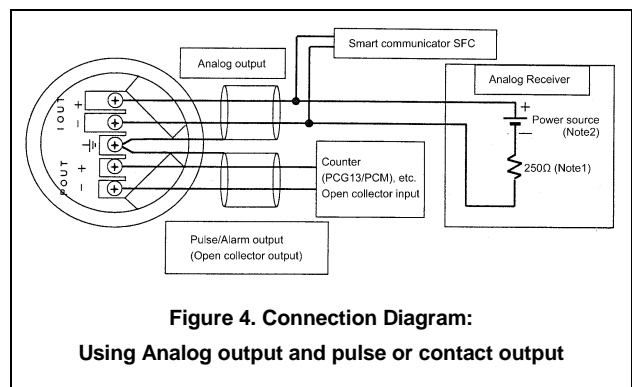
Smart communicator SFC

Analog output

Analog Receiver

I OUT

+

−

P OUT

+

−

+

Power source (Note2)

−

250Ω (Note1)

Counter (PCG13/PCM), etc. Open collector input

Pulse/Alarm output (Open collector output)

Figure 4. Connection Diagram:

Using Analog output and pulse or contact output